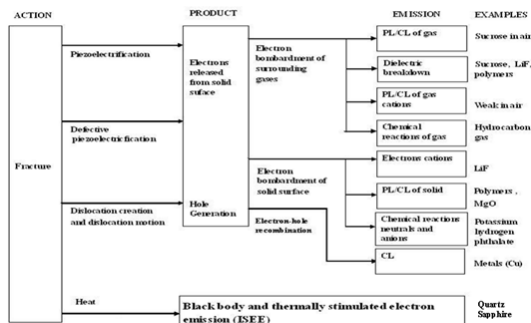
ACTION

PRODUCT

EMISSION

EXAMPLES

Fracture

Piezoelectrification

Defective piezoelectric fication

Dislocation creation and dislocation motion

Heat

Electrons released from solid suface

Hole Generation

Electron bombardment of surrounding gases

Electron bombardment of solid surface

Electron-hole recombination

PL/CL of gas

Dielectric breakdown

PL/CL of gas cations

Chemical reactions of gas

Electrons cations

PL/CL of solid

Chemical reactions neutrals and anions

CL

Sucrose in air

Sucrose, LiF, polymers

Weak in air

Hydrocarbon gas

LiF

Polymers, MgO

Potassium hydrogen phthalate

Metals (Cu)

Black body and thermally stimulated electron emission (ISEE)

Quartz Sapphire